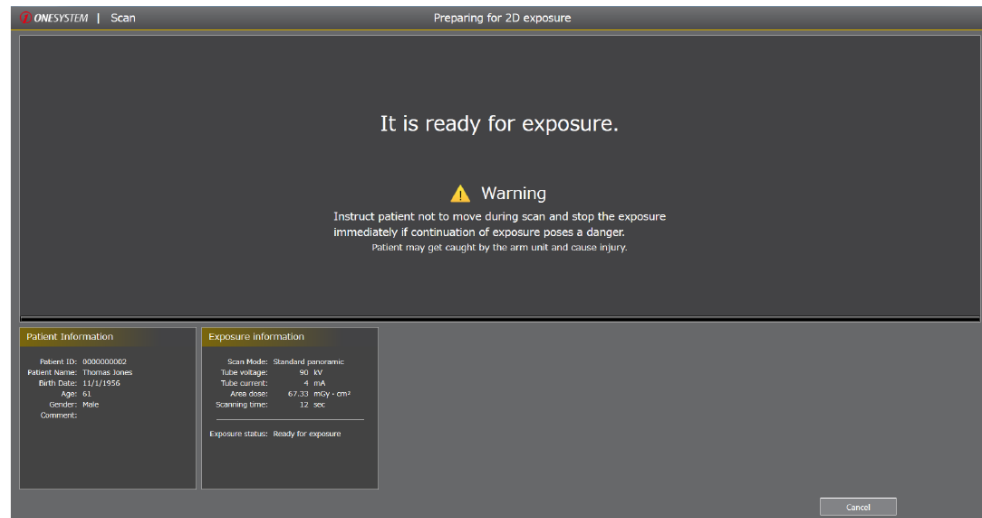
ONESYSTEM | Scan

Preparing for 2D exposure

It is ready for exposure.

Warning

Instruct patient not to move during scan and stop the exposure immediately if continuation of exposure poses a danger.
Patient may get caught by the arm unit and cause injury.

Patient Information

Patient ID: 0000000002
Patient Name: Thomas Jones
Birth Date: 11/1/1956
Age: 61
Gender: Male
Comment:

Exposure information

Scan Mode: Standard panoramic
Tube voltage: 90 kV
Tube current: 4 mA
Area dose: 67.33 mGy · cm²
Scanning time: 12 sec

Exposure status: Ready for exposure

Cancel